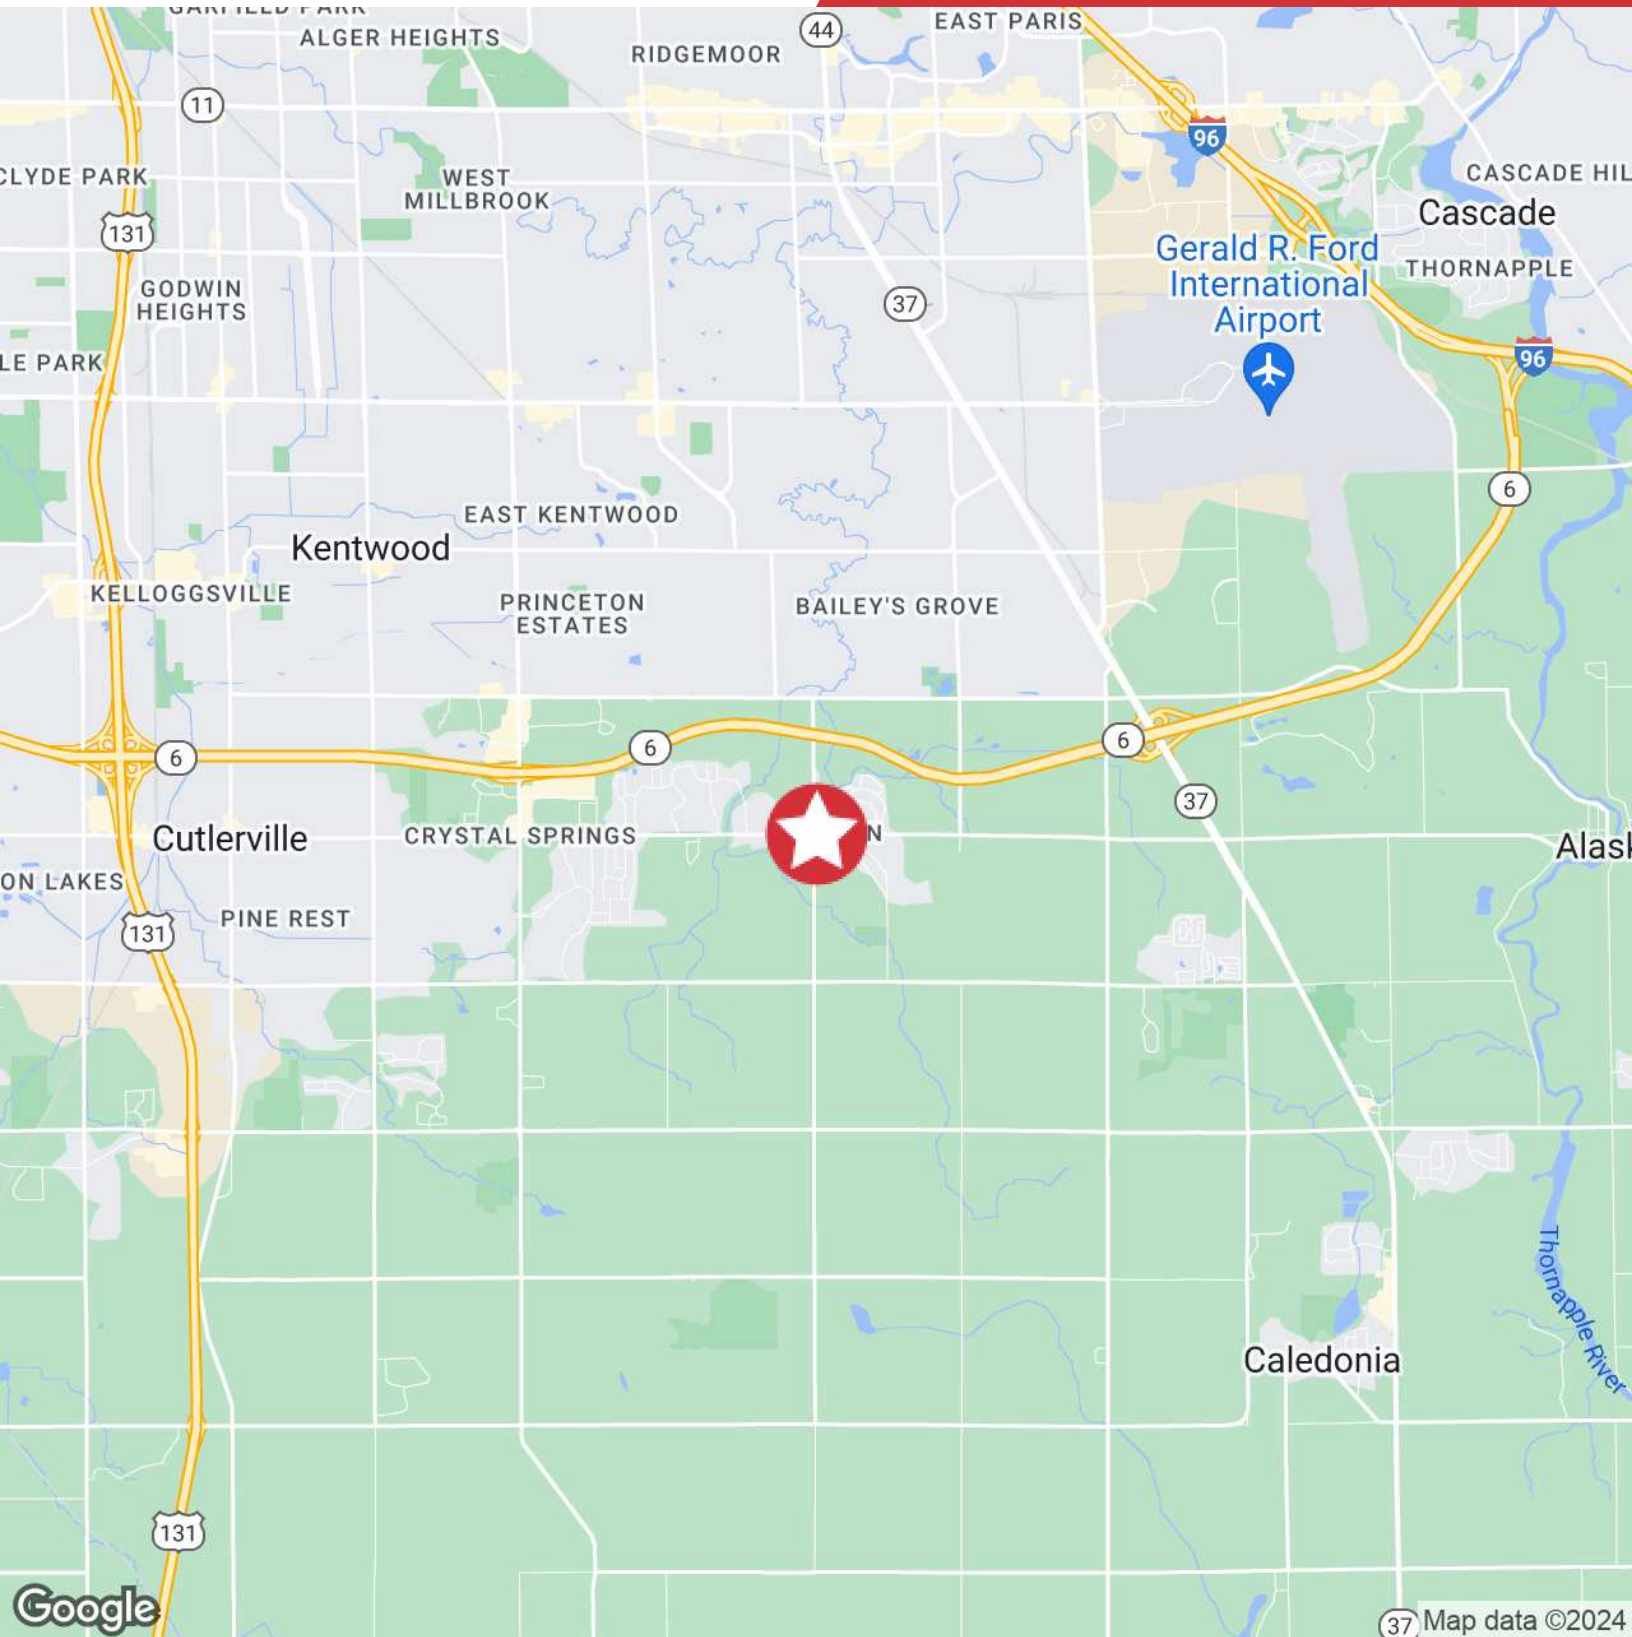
GARFIELD PARK
ALGER HEIGHTS
RIDGEMOOR
44
EAST PARIS
11
96
CLYDE PARK
WEST MILLBROOK
CASCADE HIL
Cascade
131
Gerald R. Ford International Airport
GODWIN HEIGHTS
THORNAPPLE
37
LE PARK
96
6
EAST KENTWOOD
Kentwood
KELLOGGSVILLE
PRINCETON ESTATES
BAILEY'S GROVE
6
6
6
37
Cutlerville
CRYSTAL SPRINGS
N
Alask
ON LAKES
PINE REST
131
Thornapple River
Caledonia
131
Google
37
Map data ©2024